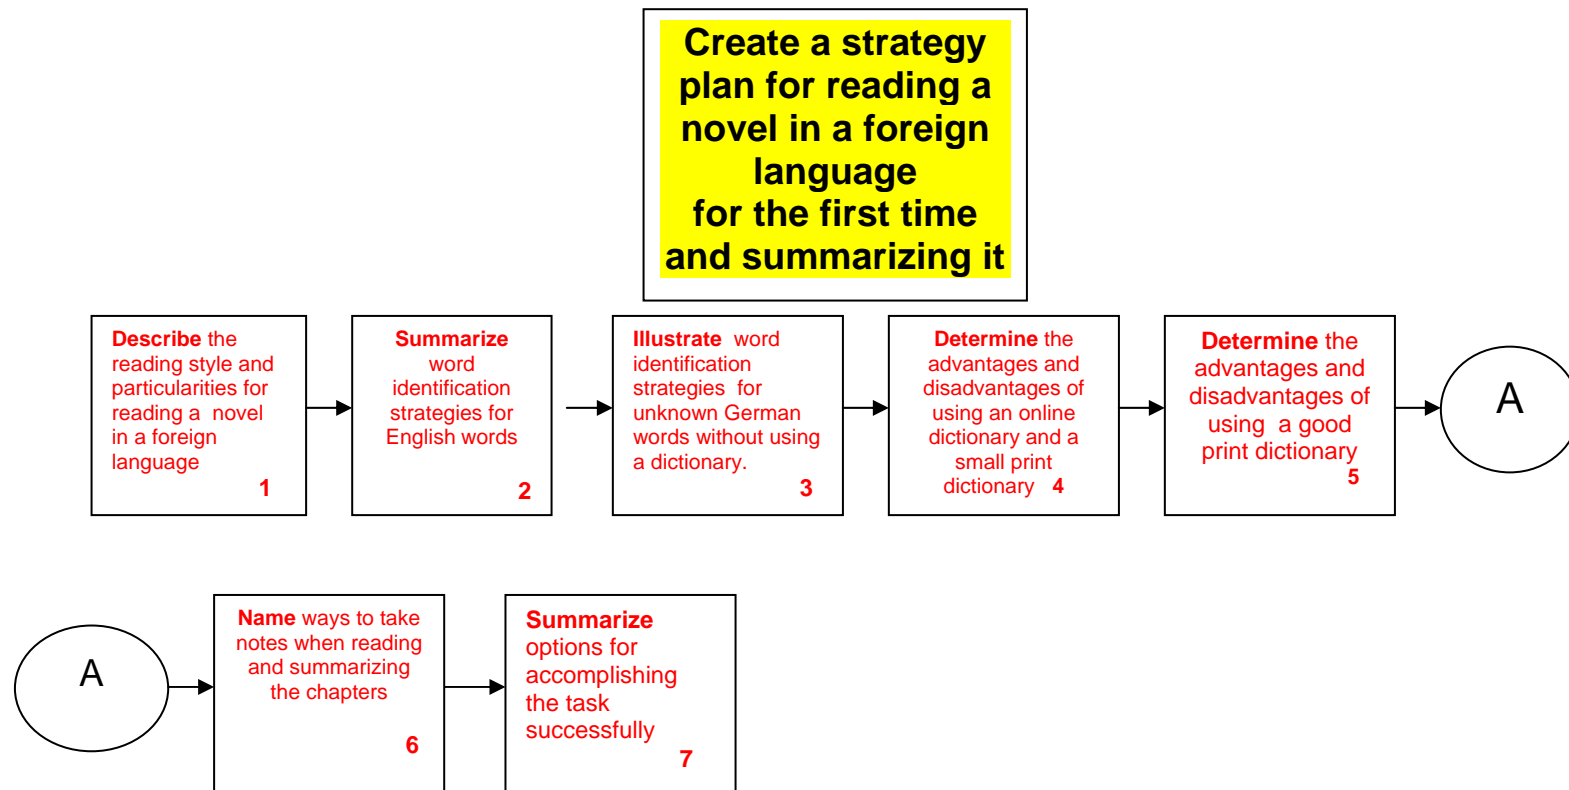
Create a strategy plan for reading a novel in a foreign language for the first time and summarizing it

Describe the reading style and particularities for reading a novel in a foreign language 1

Summarize word identification strategies for English words 2

Illustrate word identification strategies for unknown German words without using a dictionary. 3

Determine the advantages and disadvantages of using an online dictionary and a small print dictionary 4

Determine the advantages and disadvantages of using a good print dictionary 5

A

A

Name ways to take notes when reading and summarizing the chapters 6

Summarize options for accomplishing the task successfully 7